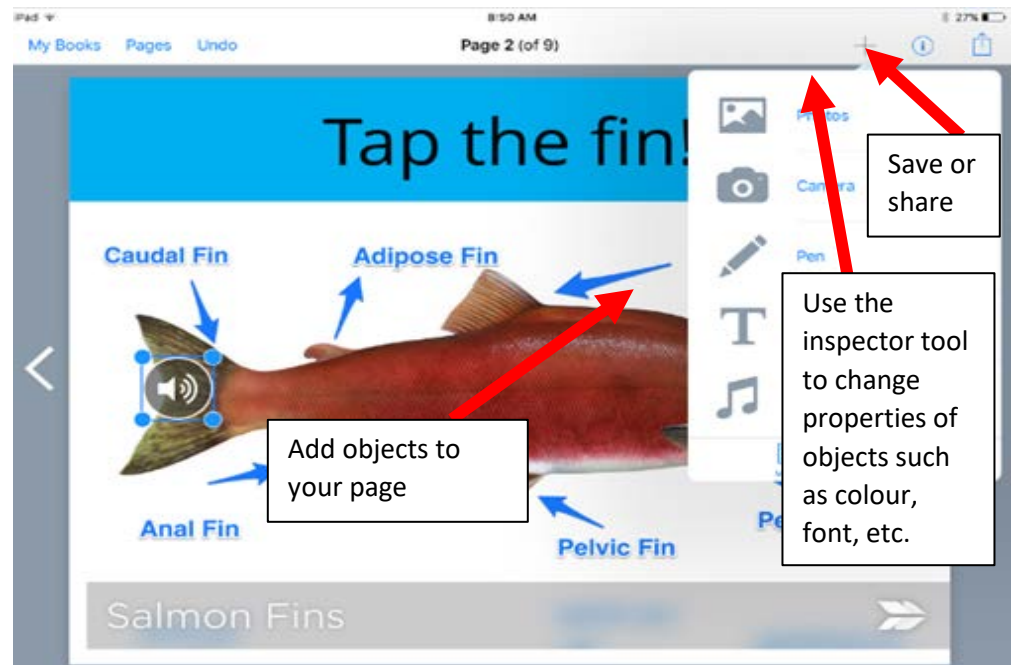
iPad
8:50 AM
27%
My Books Pages Undo
Page 2 (of 9)

Tap the fin!

Photos
Camera
Pen

Save or share

Use the inspector tool to change properties of objects such as colour, font, etc.

Caudal Fin
Adipose Fin
Add objects to your page
Anal Fin
Pelvic Fin
Pe

Salmon Fins